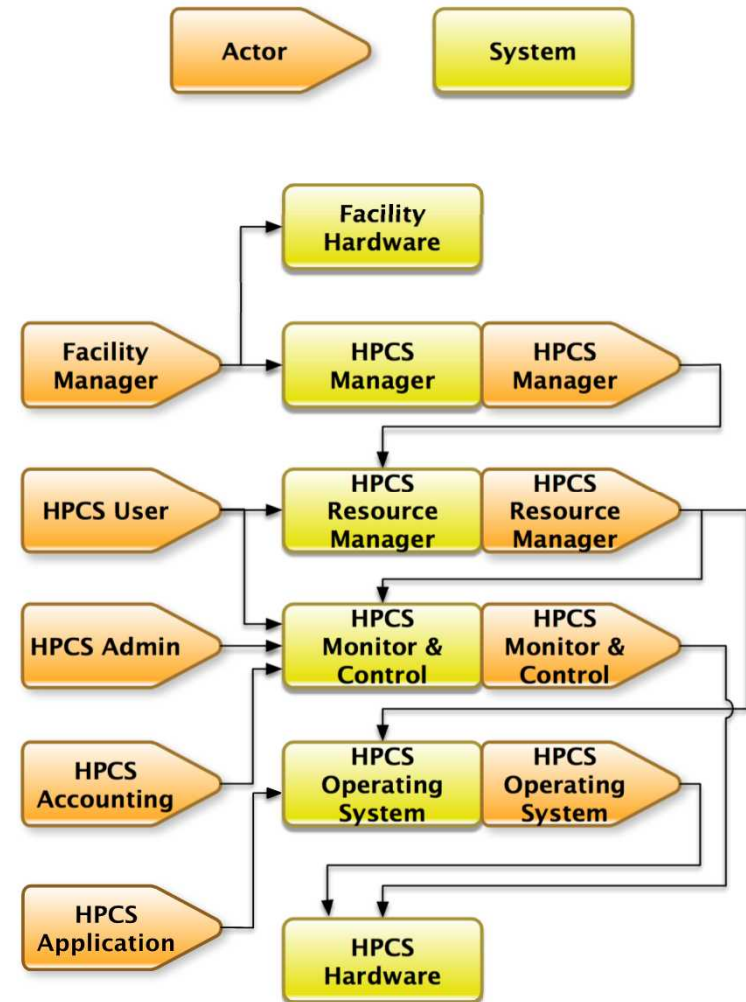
Actor

System

Facility Hardware

Facility Manager

HPCS Manager

HPCS Manager

HPCS User

HPCS Resource Manager

HPCS Resource Manager

HPCS Admin

HPCS Monitor & Control

HPCS Monitor & Control

HPCS Accounting

HPCS Operating System

HPCS Operating System

HPCS Application

HPCS Hardware